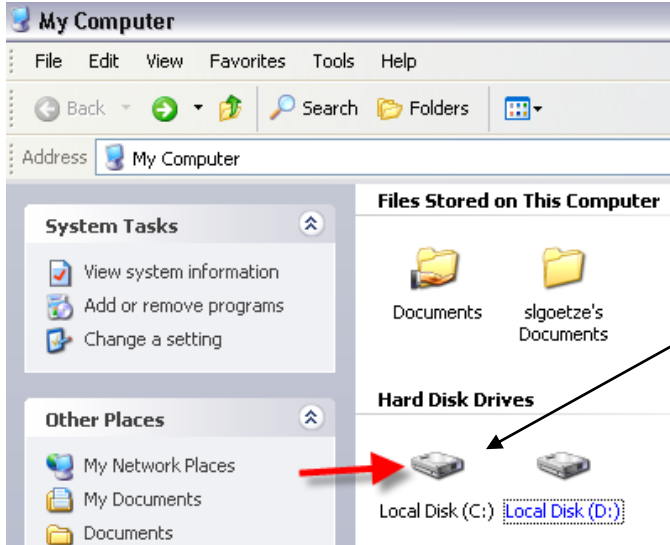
My Computer

File Edit View Favorites Tools Help

Back Search Folders

Address My Computer

System Tasks

View system information

Add or remove programs

Change a setting

Other Places

My Network Places

My Documents

Documents

Files Stored on This Computer

Documents

slgoetze's Documents

Hard Disk Drives

Local Disk (C:)

Local Disk (D:)